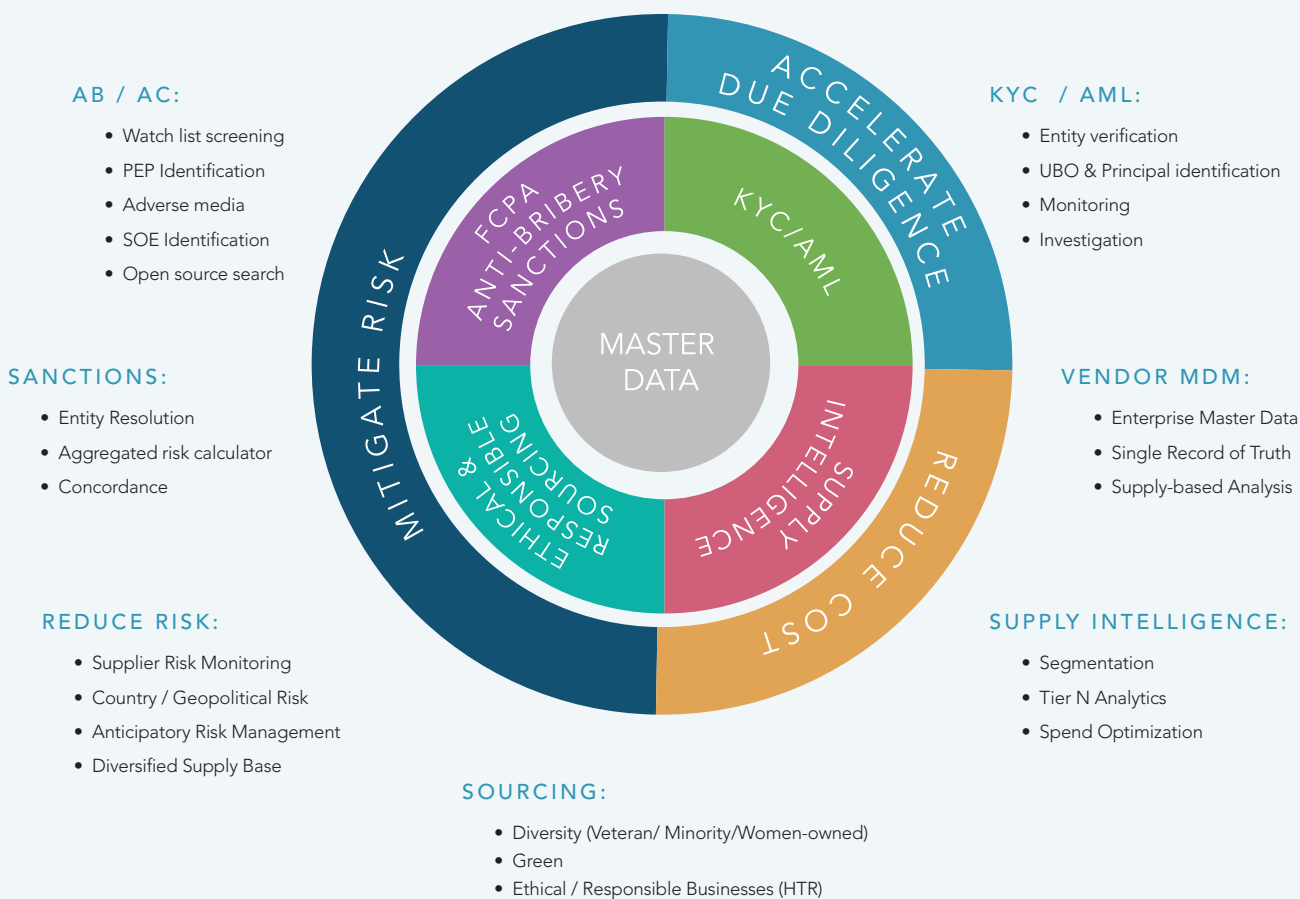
AB / AC:

- Watch list screening
- PEP Identification
- Adverse media
- SOE Identification
- Open source search

SANCTIONS:

- Entity Resolution
- Aggregated risk calculator
- Concordance

REDUCE RISK:

- Supplier Risk Monitoring
- Country / Geopolitical Risk
- Anticipatory Risk Management
- Diversified Supply Base

MITIGATE RISK

ACCELERATE DUE DILIGENCE

REDUCE COST

FCPA ANTI-BRIBERY SANCTIONS

KYC/AML

MASTER DATA

ETHICAL & RESPONSIBLE SOURCING

SUPPLY INTELLIGENCE

KYC / AML:

- Entity verification
- UBO & Principal identification
- Monitoring
- Investigation

VENDOR MDM:

- Enterprise Master Data
- Single Record of Truth
- Supply-based Analysis

SUPPLY INTELLIGENCE:

- Segmentation
- Tier N Analytics
- Spend Optimization

SOURCING:

- Diversity (Veteran/ Minority/Women-owned)
- Green
- Ethical / Responsible Businesses (HTR)